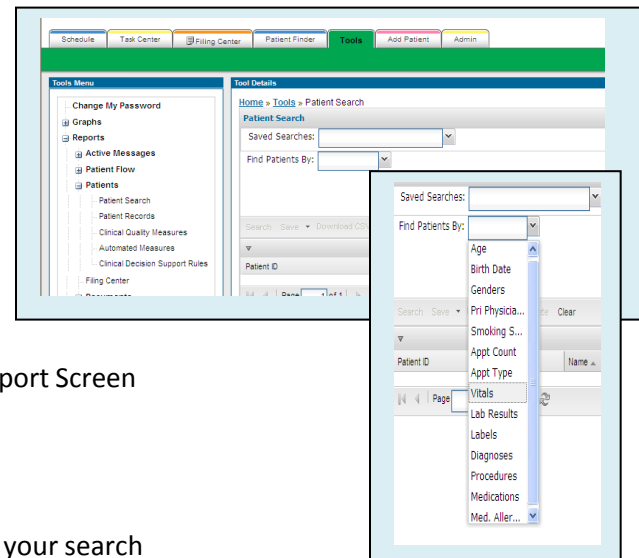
Schedule | Task Center | Filing Center | Patient Finder | Tools | Add Patient | Admin

Tools Menu

Change My Password
Graphs
Reports
Active Messages
Patient Flow
Patients
Patient Search
Patient Records
Clinical Quality Measures
Automated Measures
Clinical Decision Support Rules
Filing Center
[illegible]

Tool Details

Home » Tools » Patient Search

Patient Search

Saved Searches:

Find Patients By:

Search Save ▾ Download CS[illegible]

Patient ID

Page 1 of 1

Saved Searches:

Find Patients By:

Age
Birth Date
Genders
Pri Physicia...
Smoking S...
Appt Count
Appt Type
Vitals
Lab Results
Labels
Diagnoses
Procedures
Medications
Med. Aller...

Search Save ▾ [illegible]te Clear

Patient ID

Name

Page

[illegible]port Screen

your search